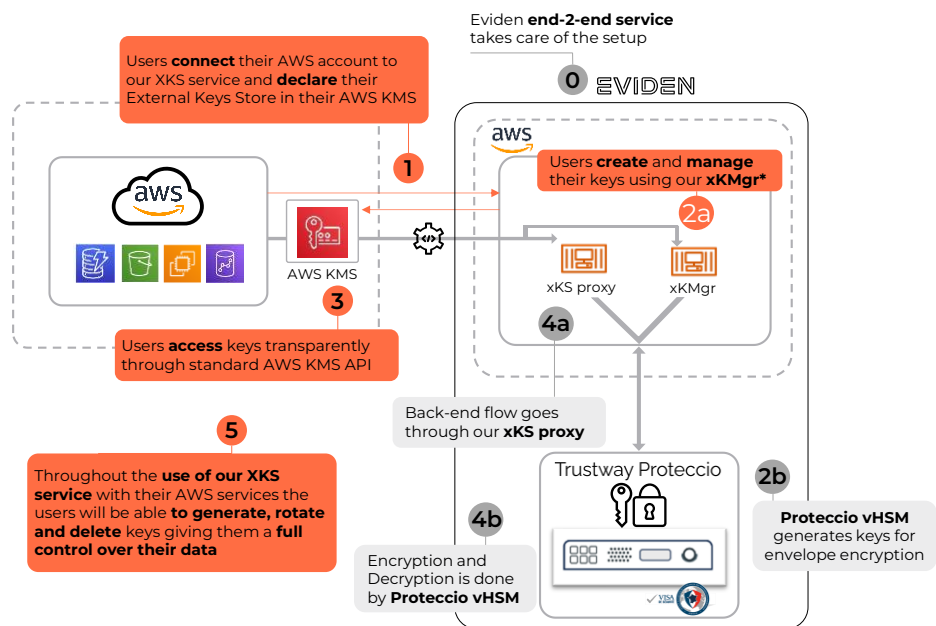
Eviden **end-2-end service** takes care of the setup

0 EVIDEN

Users **connect** their AWS account to our XKS service and **declare** their External Keys Store in their AWS KMS

1

aws

aws

AWS KMS

Users **create** and **manage** their keys using our **xKMgr***

2a

xKS proxy

xKMgr

3

Users **access** keys transparently through standard AWS KMS API

4a

Back-end flow goes through our **xKS proxy**

5

Throughout the **use of our XKS service** with their AWS services the users will be able **to generate, rotate and delete** keys giving them a **full control over their data**

Trustway Proteccio

2b

**Proteccio vHSM** generates keys for envelope encryption

4b

Encryption and Decryption is done by **Proteccio vHSM**

VISA